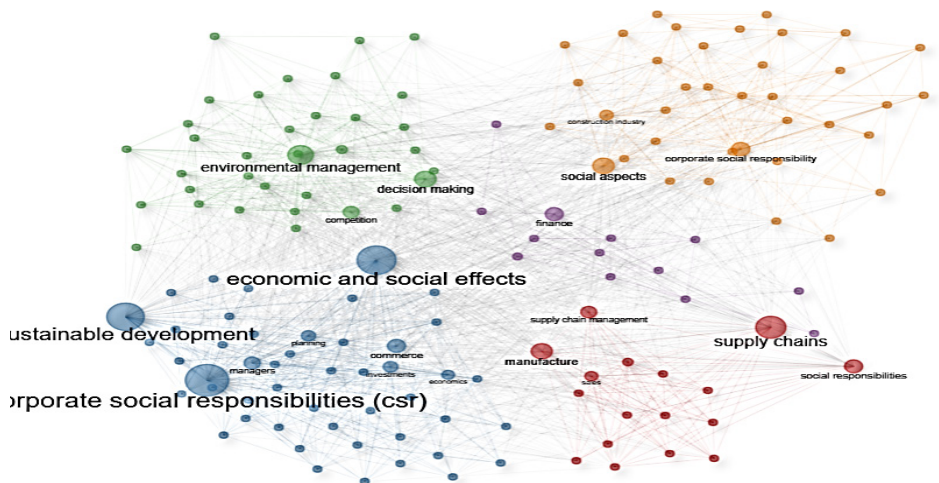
environmental management
decision making
competition
construction industry
corporate social responsibility
social aspects
finance
economic and social effects
ustainable development
planning
commerce
managers
investments
economics
orporate social responsibilities (csr)
supply chain management
manufacture
sales
supply chains
social responsibilities